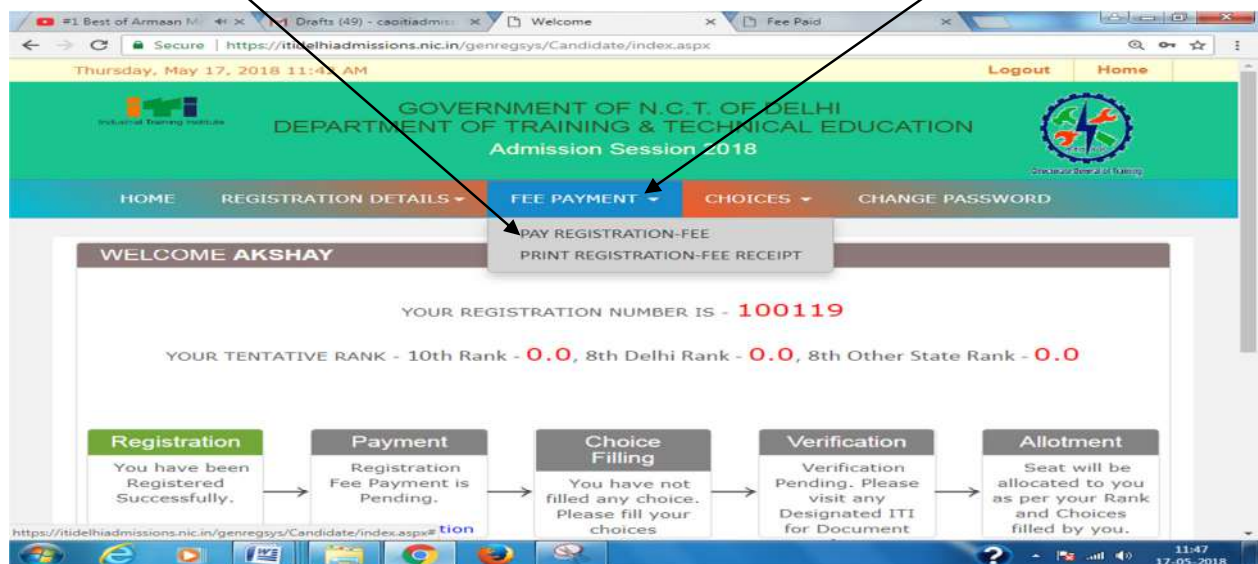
#1 Best of Armaan M
Drafts (49) - caoitiadmis
Welcome
Fee Paid

Secure | https://itidelhiadmissions.nic.in/genregsys/Candidate/index.aspx

Thursday, May 17, 2018 11:4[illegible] AM
Logout
Home

Industrial Training Institute

GOVERNMENT OF N.C.T. OF DELHI
DEPARTMENT OF TRAINING & TECHNICAL EDUCATION
Admission Session 2018

Directorate General of Training

HOME
REGISTRATION DETAILS
FEE PAYMENT
CHOICES
CHANGE PASSWORD

PAY REGISTRATION-FEE
PRINT REGISTRATION-FEE RECEIPT

WELCOME AKSHAY

YOUR REGISTRATION NUMBER IS - 100119

YOUR TENTATIVE RANK - 10th Rank - 0.0, 8th Delhi Rank - 0.0, 8th Other State Rank - 0.0

Registration
You have been Registered Successfully.

Payment
Registration Fee Payment is Pending.

Choice Filling
You have not filled any choice. Please fill your choices

Verification
Verification Pending. Please visit any Designated ITI for Document

Allotment
Seat will be allocated to you as per your Rank and Choices filled by you.

https://itidelhiadmissions.nic.in/genregsys/Candidate/index.aspx# tion

11:47
17-05-2018